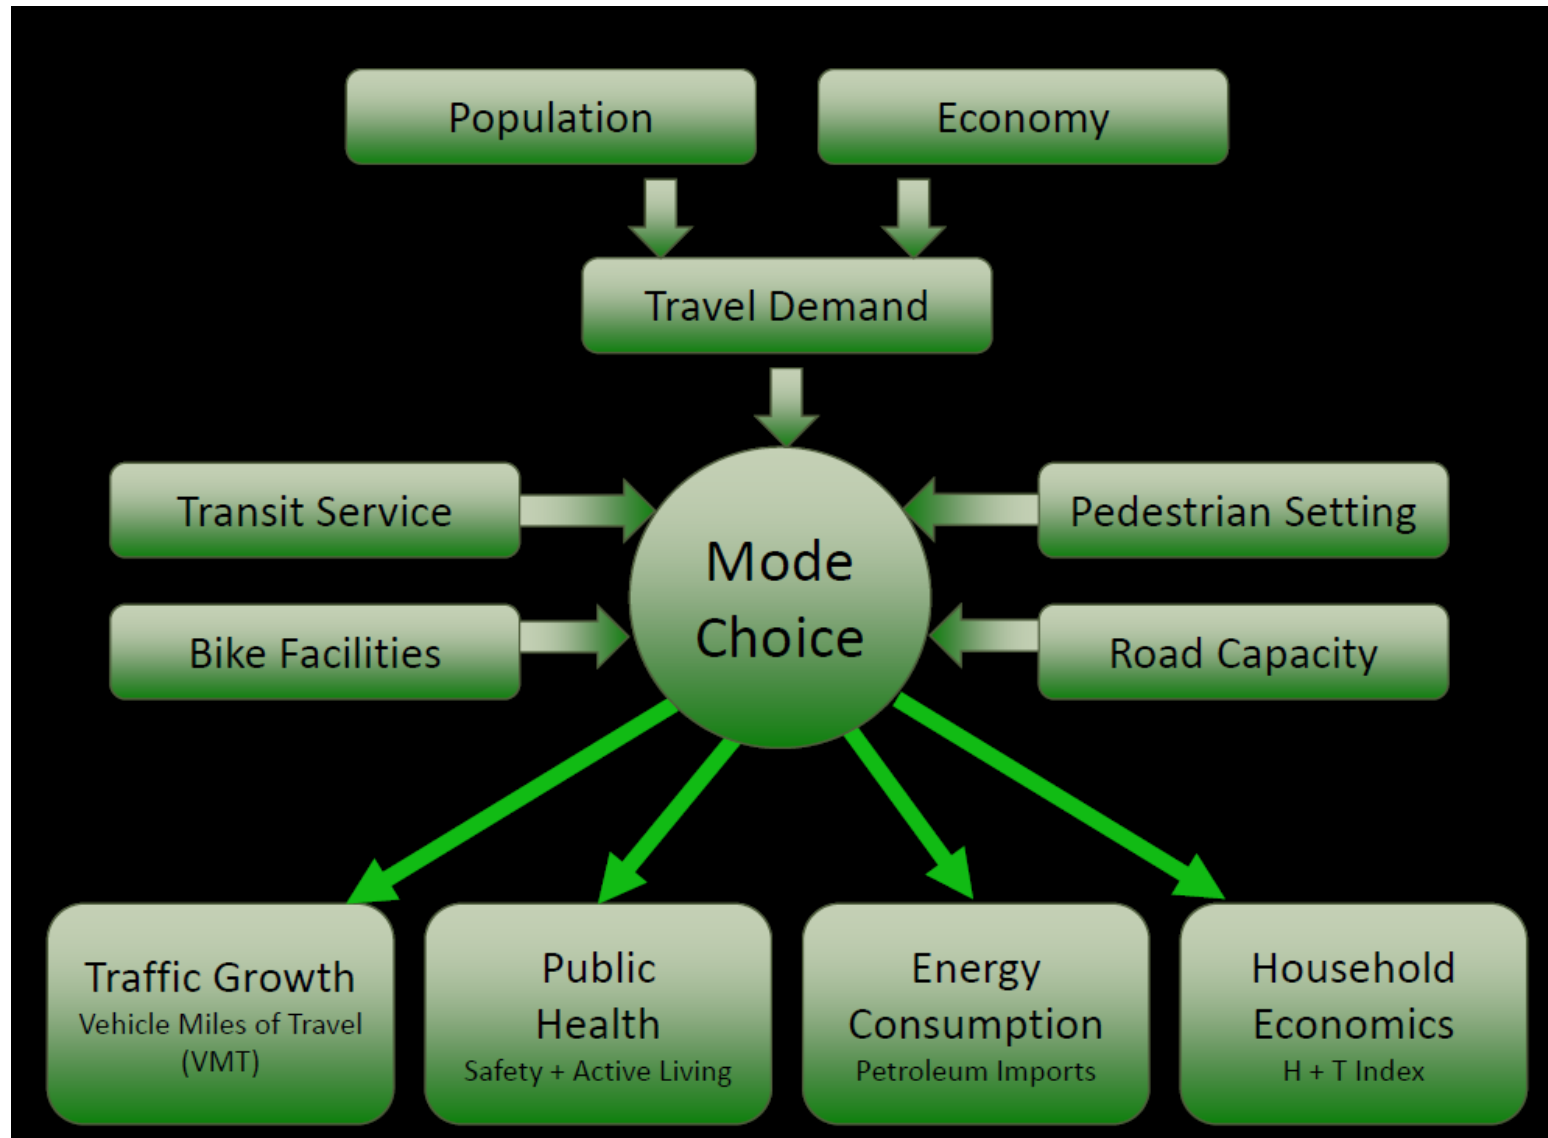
Population

Economy

Travel Demand

Transit Service

Bike Facilities

Mode Choice

Pedestrian Setting

Road Capacity

Traffic Growth
Vehicle Miles of Travel (VMT)

Public Health
Safety + Active Living

Energy Consumption
Petroleum Imports

Household Economics
H + T Index